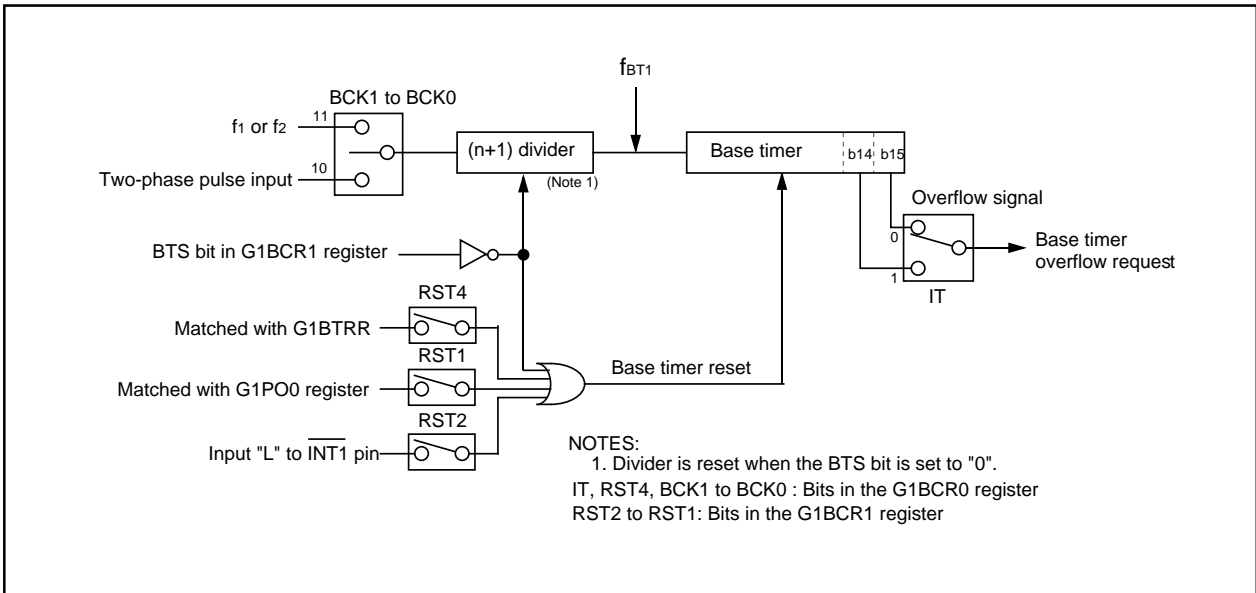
$f_{BT1}$

BCK1 to BCK0

11

$f_1$ or $f_2$

10

Two-phase pulse input

(n+1) divider

(Note 1)

Base timer

b14

b15

Overflow signal

0

1

Base timer overflow request

IT

BTS bit in G1BCR1 register

RST4

Matched with G1BTRR

RST1

Matched with G1PO0 register

Base timer reset

RST2

Input "L" to $\overline{INT1}$ pin

NOTES:
1. Divider is reset when the BTS bit is set to "0".
IT, RST4, BCK1 to BCK0 : Bits in the G1BCR0 register
RST2 to RST1: Bits in the G1BCR1 register